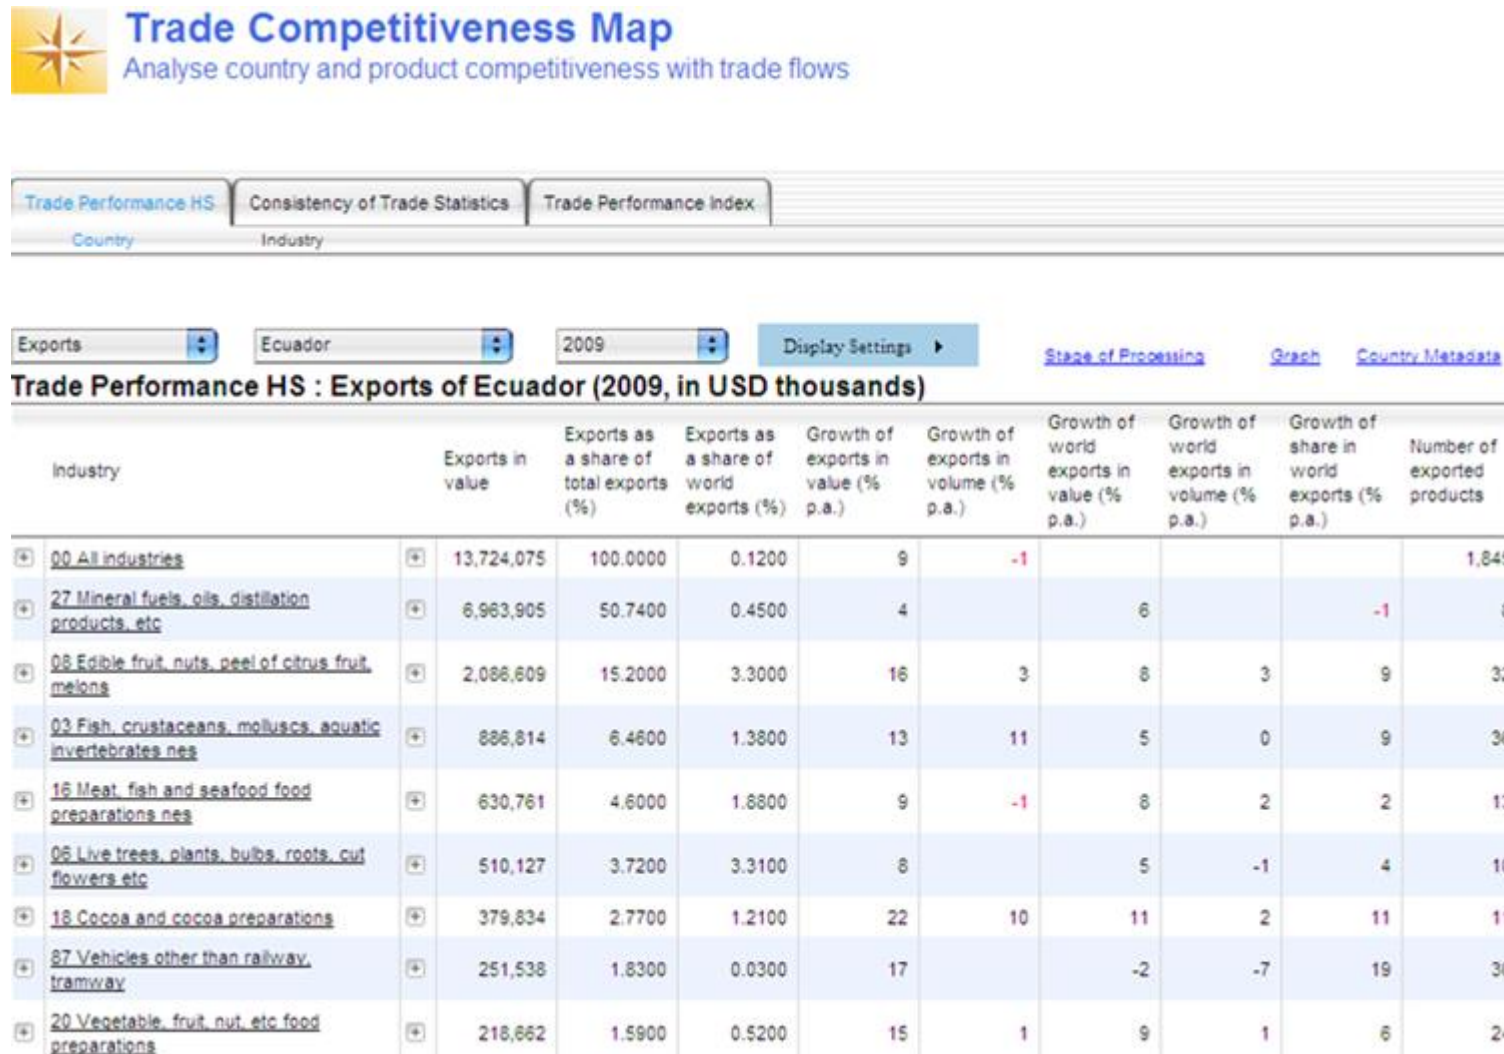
Trade Competitiveness Map
Analyse country and product competitiveness with trade flows

Trade Performance HS | Consistency of Trade Statistics | Trade Performance Index
Country | Industry

Exports | Ecuador | 2009 | Display Settings ▸ | Stage of Processing | Graph | Country Metadata

Trade Performance HS : Exports of Ecuador (2009, in USD thousands)

| Industry | | Exports in value | Exports as a share of total exports (%) | Exports as a share of world exports (%) | Growth of exports in value (% p.a.) | Growth of exports in volume (% p.a.) | Growth of world exports in value (% p.a.) | Growth of world exports in volume (% p.a.) | Growth of share in world exports (% p.a.) | Number of exported products |
|---|---|---|---|---|---|---|---|---|---|---|
| 00 All industries | | 13,724,075 | 100.0000 | 0.1200 | 9 | -1 | | | | 1,84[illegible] |
| 27 Mineral fuels, oils, distillation products, etc | | 6,963,905 | 50.7400 | 0.4500 | 4 | | 6 | | -1 | |
| 08 Edible fruit, nuts, peel of citrus fruit, melons | | 2,086,609 | 15.2000 | 3.3000 | 16 | 3 | 8 | 3 | 9 | 3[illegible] |
| 03 Fish, crustaceans, molluscs, aquatic invertebrates nes | | 886,814 | 6.4600 | 1.3800 | 13 | 11 | 5 | 0 | 9 | 3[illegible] |
| 16 Meat, fish and seafood food preparations nes | | 630,761 | 4.6000 | 1.8800 | 9 | -1 | 8 | 2 | 2 | 1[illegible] |
| 06 Live trees, plants, bulbs, roots, cut flowers etc | | 510,127 | 3.7200 | 3.3100 | 8 | | 5 | -1 | 4 | 1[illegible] |
| 18 Cocoa and cocoa preparations | | 379,834 | 2.7700 | 1.2100 | 22 | 10 | 11 | 2 | 11 | 1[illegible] |
| 87 Vehicles other than railway, tramway | | 251,538 | 1.8300 | 0.0300 | 17 | | -2 | -7 | 19 | 3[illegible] |
| 20 Vegetable, fruit, nut, etc food preparations | | 218,662 | 1.5900 | 0.5200 | 15 | 1 | 9 | 1 | 6 | 2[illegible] |